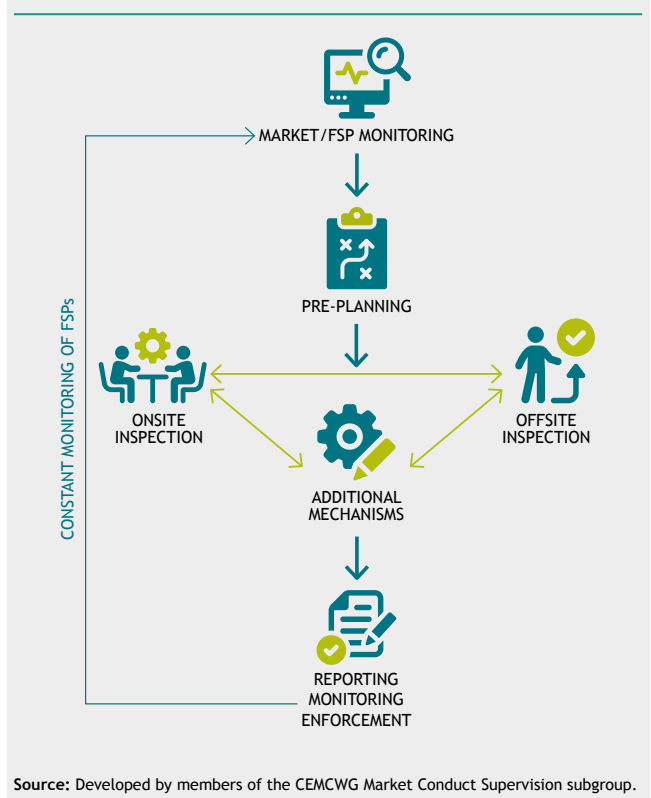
MARKET/FSP MONITORING

PRE-PLANNING

ONSITE INSPECTION

OFFSITE INSPECTION

ADDITIONAL MECHANISMS

REPORTING MONITORING ENFORCEMENT

CONSTANT MONITORING OF FSPs

**Source:** Developed by members of the CEMCWG Market Conduct Supervision subgroup.